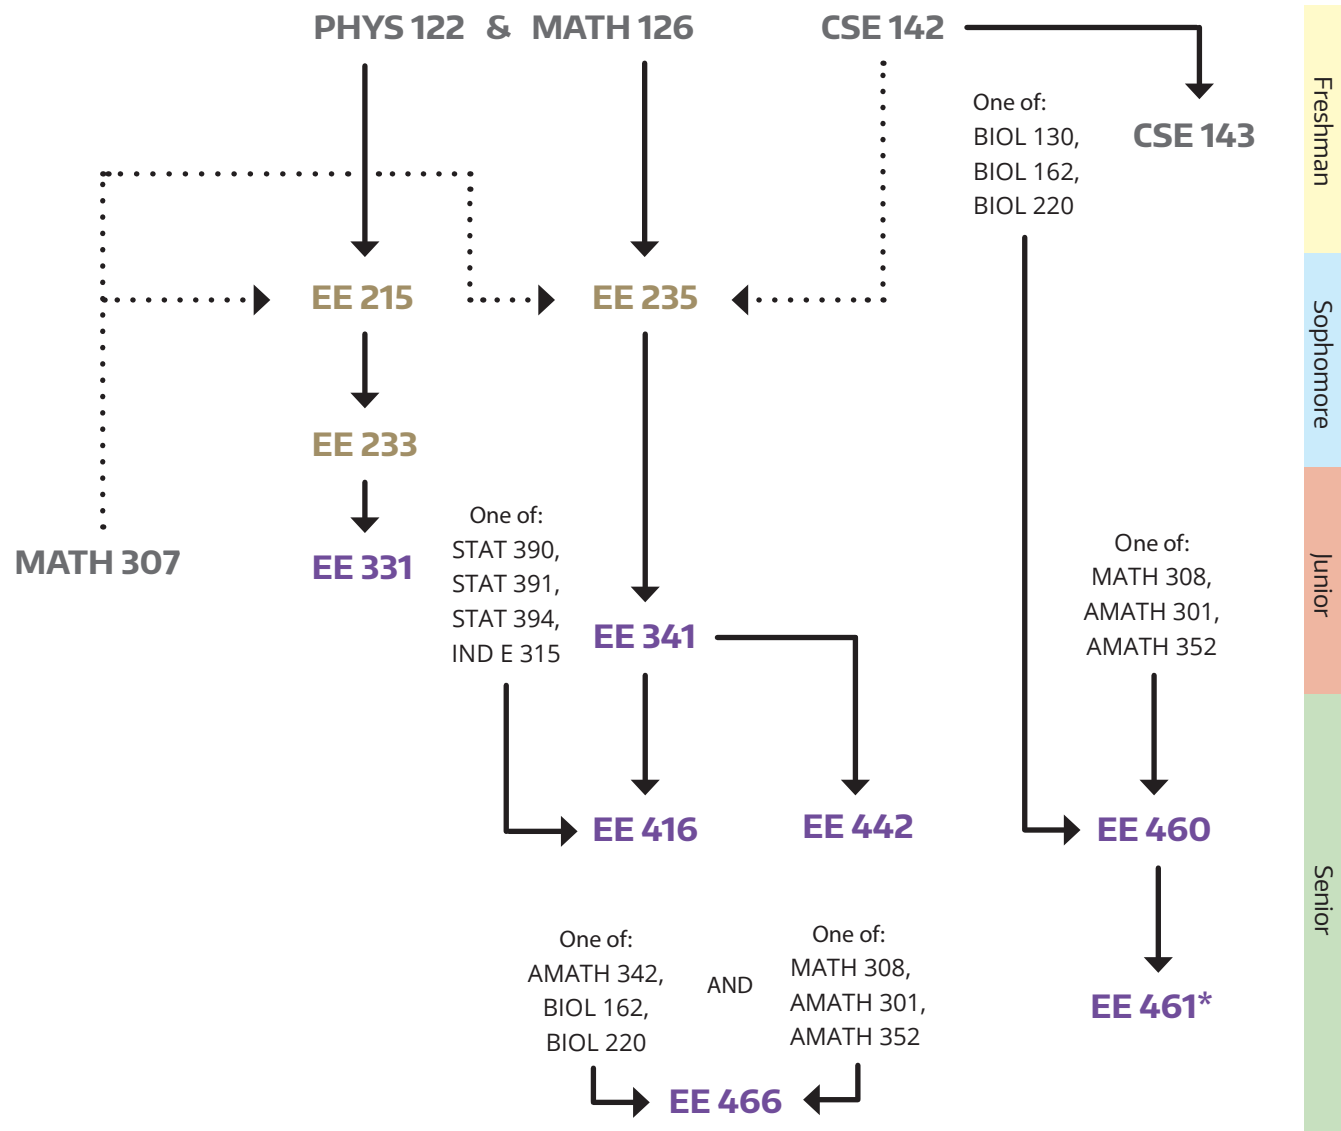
PHYS 122 & MATH 126

CSE 142

One of:
BIOL 130,
BIOL 162,
BIOL 220

CSE 143

Freshman

EE 215

EE 235

Sophomore

EE 233

MATH 307

EE 331

One of:
STAT 390,
STAT 391,
STAT 394,
IND E 315

EE 341

One of:
MATH 308,
AMATH 301,
AMATH 352

Junior

EE 416

EE 442

EE 460

Senior

One of:
AMATH 342,
BIOL 162,
BIOL 220

AND

One of:
MATH 308,
AMATH 301,
AMATH 352

EE 461*

EE 466